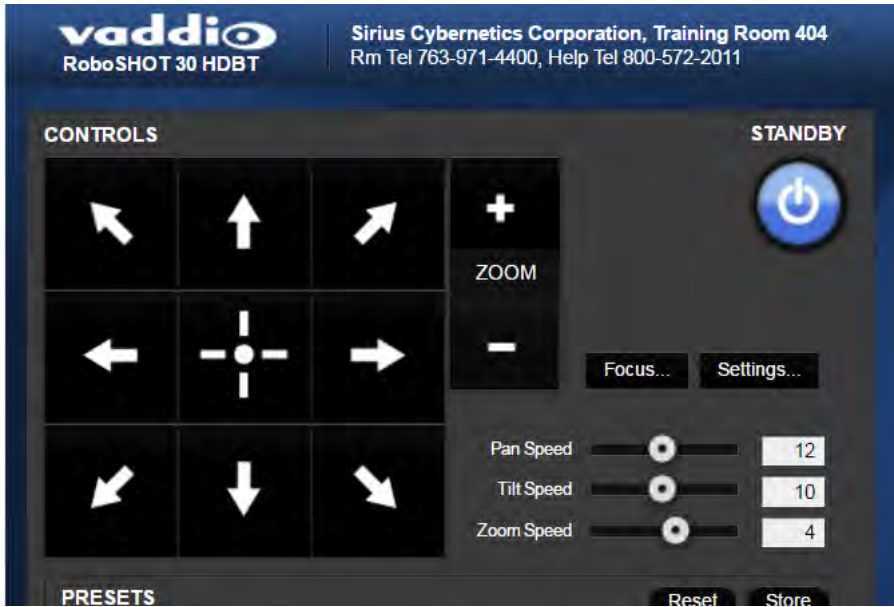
vaddio
RoboSHOT 30 HDBT

Sirius Cybernetics Corporation, Training Room 404
Rm Tel 763-971-4400, Help Tel 800-572-2011

CONTROLS

STANDBY

+
ZOOM
–

Focus...
Settings...

Pan Speed 12
Tilt Speed 10
Zoom Speed 4

PRESETS
Reset
Store